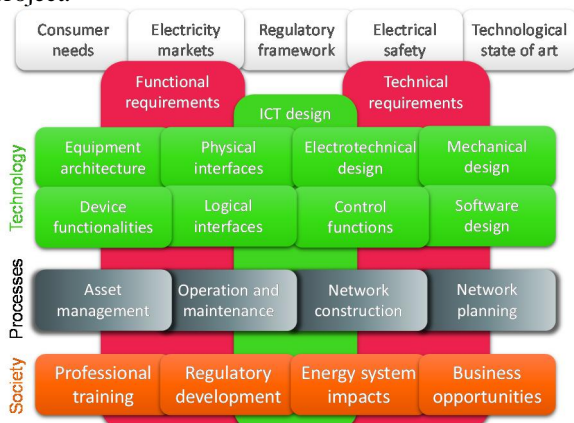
Consumer needs

Electricity markets

Regulatory framework

Electrical safety

Technological state of art

Functional requirements

ICT design

Technical requirements

Technology

Equipment architecture

Physical interfaces

Electrotechnical design

Mechanical design

Device functionalities

Logical interfaces

Control functions

Software design

Processes

Asset management

Operation and maintenance

Network construction

Network planning

Society

Professional training

Regulatory development

Energy system impacts

Business opportunities